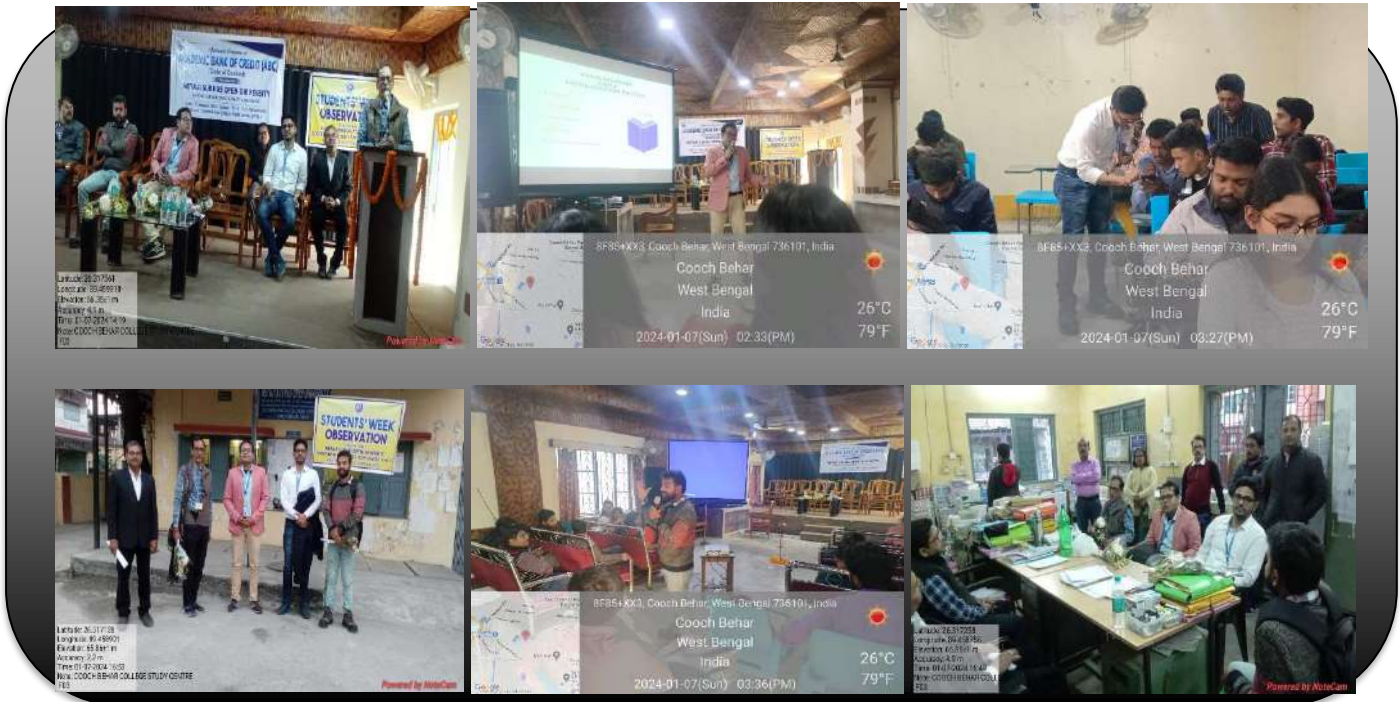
ACADEMIC BANK OF CREDIT (ABC)

STUDENTS' WEEK OBSERVATION

Latitude: 26.317561
Longitude: 89.459918
Elevation: 66.35± m
Accuracy: 4.5 m
Time: 07-01-2024 14:19
Note: COOCH BEHAR COLLEGE
FE3

Powered by NoteCam

8F85+XX3, Cooch Behar, West Bengal 736101, India
Cooch Behar
West Bengal
India
26°C
79°F
2024-01-07(Sun) 02:33(PM)

8F85+XX3, Cooch Behar, West Bengal 736101, India
Cooch Behar
West Bengal
India
26°C
79°F
2024-01-07(Sun) 03:27(PM)

STUDENTS' WEEK OBSERVATION

Latitude: 26.317728
Longitude: 89.459901
Elevation: 65.8± m
Accuracy: 2.2 m
Time: 07-01-2024 16:53
Note: COOCH BEHAR COLLEGE STUDY CENTRE
FE3

Powered by NoteCam

8F85+XX3, Cooch Behar, West Bengal 736101, India
Cooch Behar
West Bengal
India
26°C
79°F
2024-01-07(Sun) 03:36(PM)

Latitude: 26.317258
Longitude: 89.458756
Elevation: 65.8± m
Accuracy: 4.9 m
Time: 07-01-2024 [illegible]
Note: COOCH BEHAR COLLEGE
FE3

Powered by NoteCam